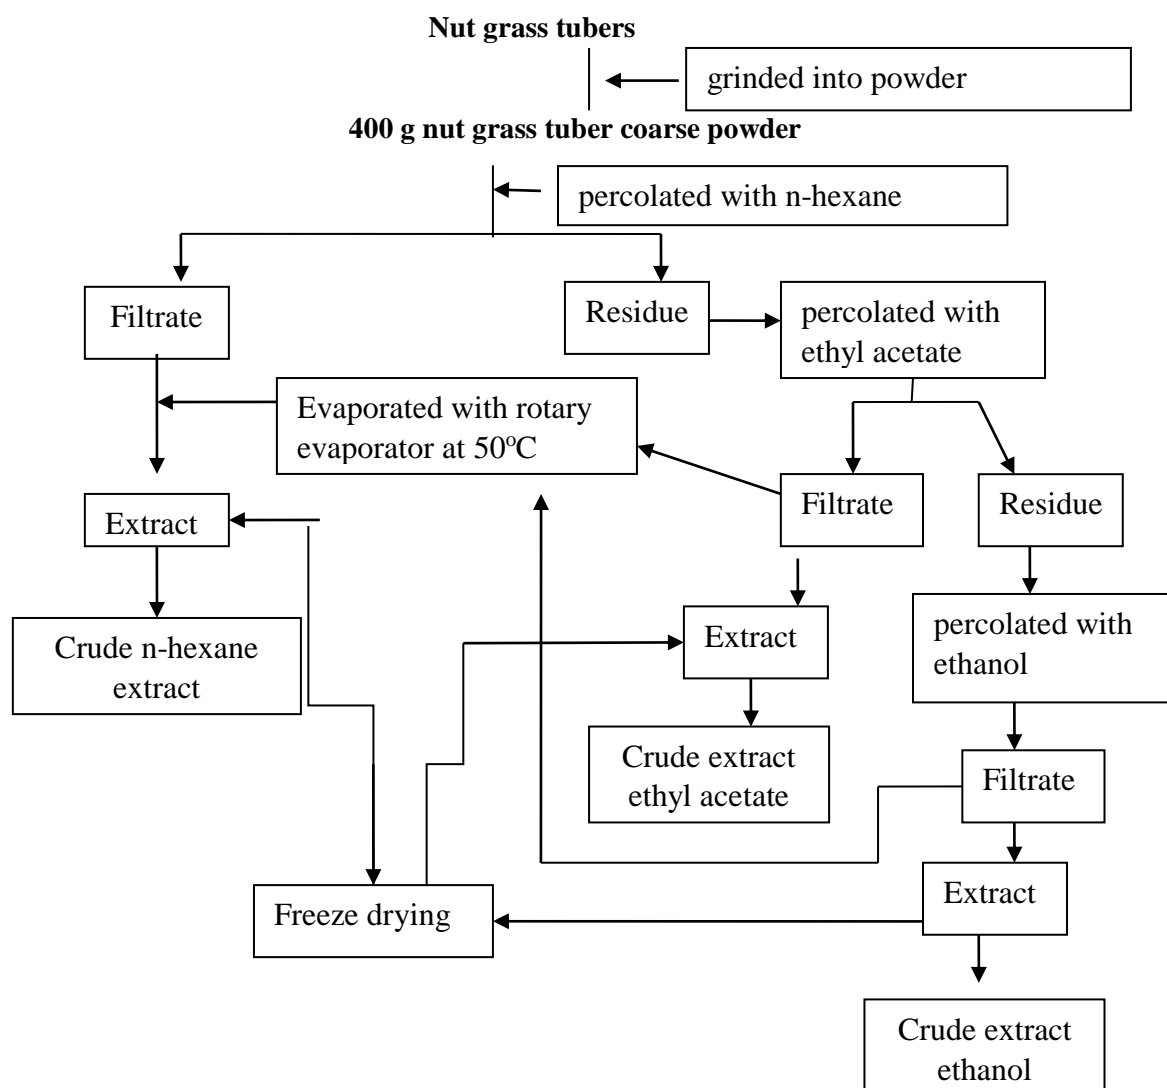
**Nut grass tubers**

grinded into powder

**400 g nut grass tuber coarse powder**

percolated with n-hexane

Filtrate

Residue

percolated with ethyl acetate

Evaporated with rotary evaporator at 50ºC

Extract

Filtrate

Residue

Crude n-hexane extract

Extract

percolated with ethanol

Crude extract ethyl acetate

Filtrate

Freeze drying

Extract

Crude extract ethanol